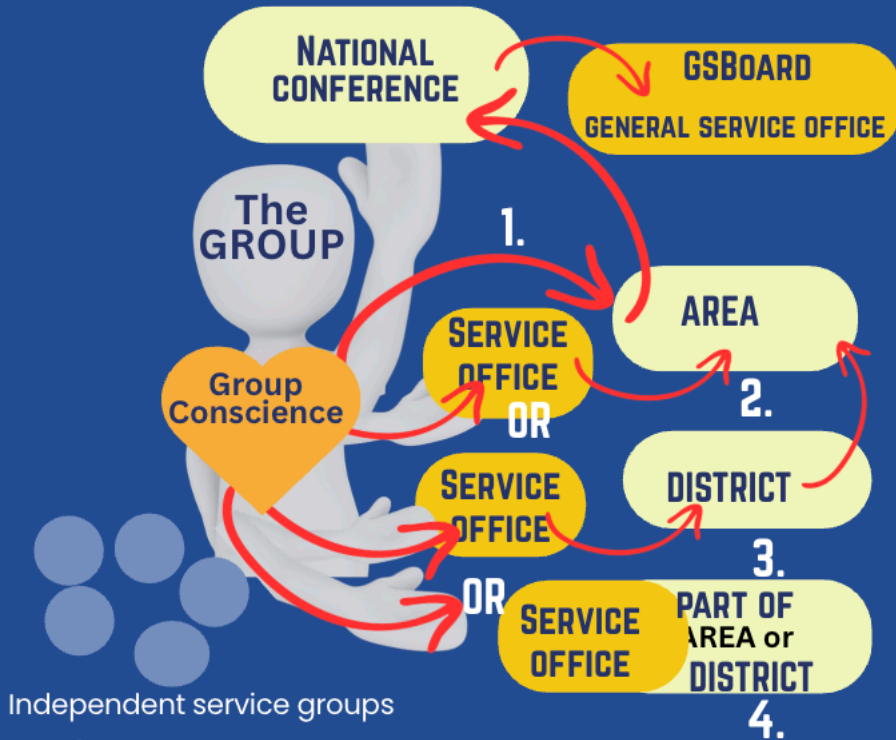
NATIONAL CONFERENCE

GSBOARD

GENERAL SERVICE OFFICE

The GROUP

1.

AREA

Group Conscience

SERVICE OFFICE

OR

2.

SERVICE OFFICE

DISTRICT

3.

OR

SERVICE OFFICE

PART OF AREA or DISTRICT

4.

Independent service groups